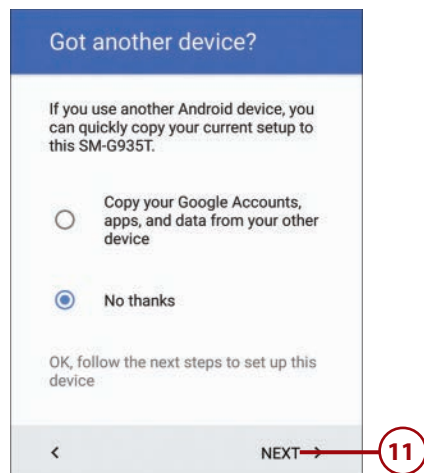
Got another device?

If you use another Android device, you can quickly copy your current setup to this SM-G935T.

Copy your Google Accounts, apps, and data from your other device

No thanks

OK, follow the next steps to set up this device

<

NEXT >

11